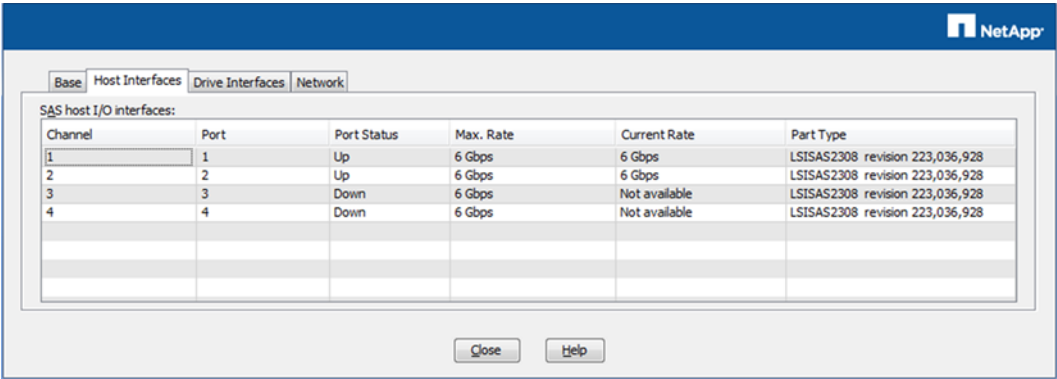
NetApp

Base | Host Interfaces | Drive Interfaces | Network

SAS host I/O interfaces:

| Channel | Port | Port Status | Max. Rate | Current Rate | Part Type |
|---|---|---|---|---|---|
| 1 | 1 | Up | 6 Gbps | 6 Gbps | LSISAS2308 revision 223,036,928 |
| 2 | 2 | Up | 6 Gbps | 6 Gbps | LSISAS2308 revision 223,036,928 |
| 3 | 3 | Down | 6 Gbps | Not available | LSISAS2308 revision 223,036,928 |
| 4 | 4 | Down | 6 Gbps | Not available | LSISAS2308 revision 223,036,928 |

Close Help